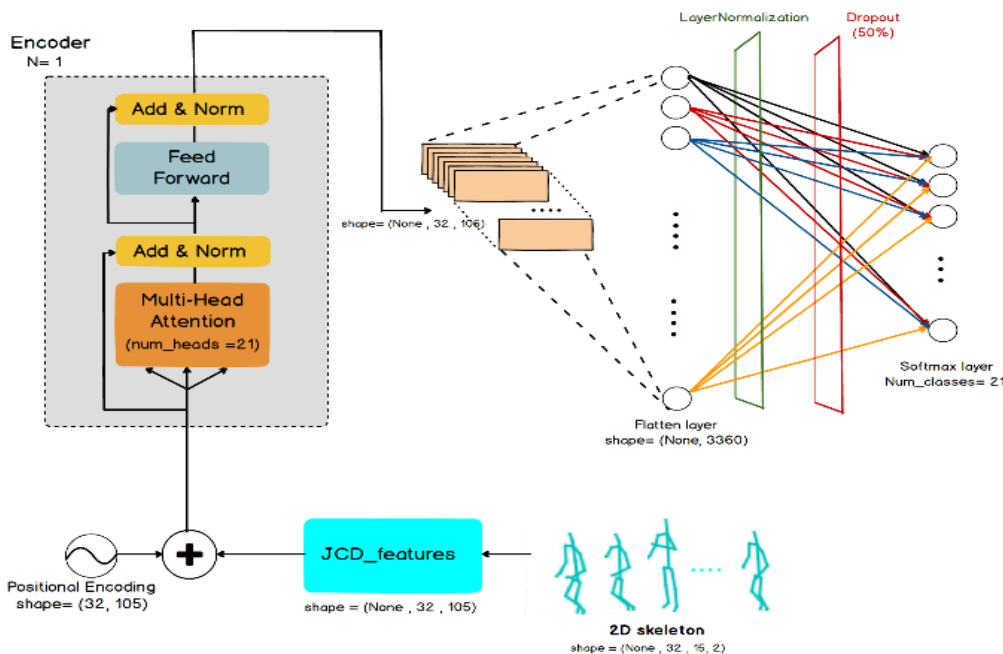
Encoder
N= 1

Add & Norm

Feed Forward

Add & Norm

Multi-Head Attention (num_heads =21)

shape= (None , 32 , 105)

LayerNormalization

Dropout (50%)

Softmax layer
Num_classes= 21

Flatten layer
shape= (None, 3360)

Positional Encoding
shape= (32, 105)

JCD_features

shape = (None , 32 , 105)

2D skeleton
shape = (None , 32 , 15, 2)